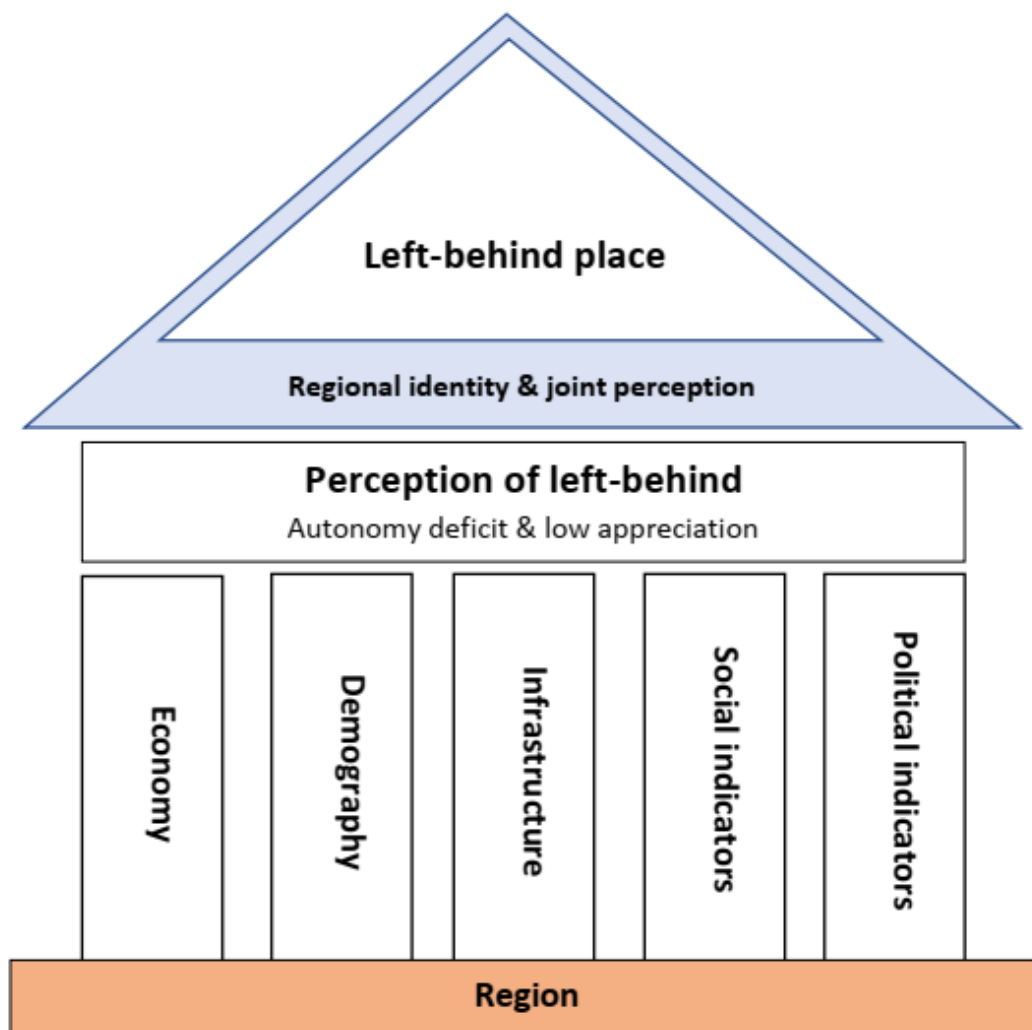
Left-behind place

Regional identity & joint perception

Perception of left-behind

Autonomy deficit & low appreciation

Economy

Demography

Infrastructure

Social indicators

Political indicators

Region